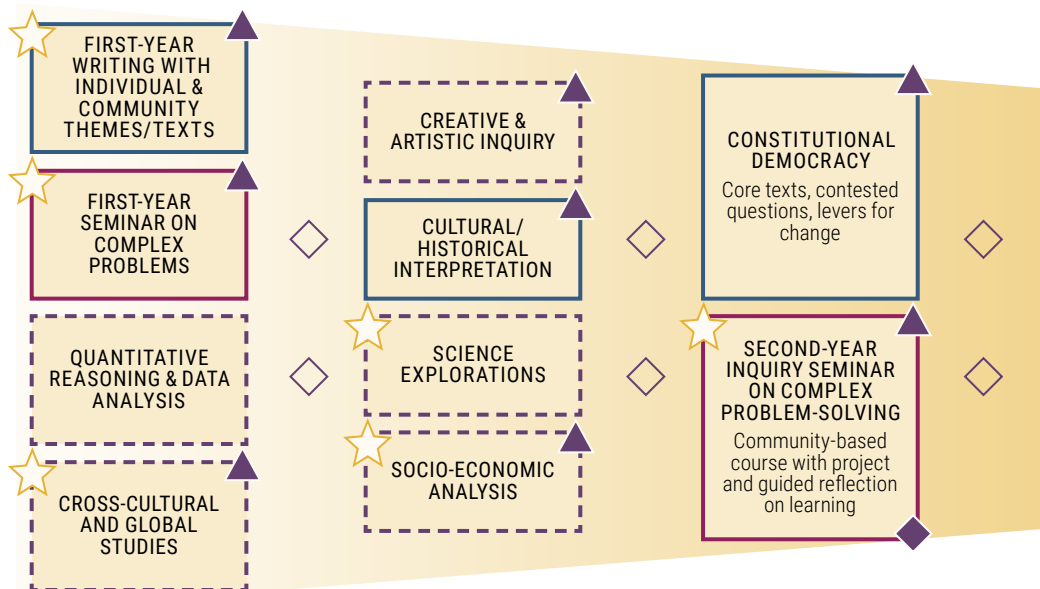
FIRST-YEAR WRITING WITH INDIVIDUAL & COMMUNITY THEMES/TEXTS

FIRST-YEAR SEMINAR ON COMPLEX PROBLEMS

QUANTITATIVE REASONING & DATA ANALYSIS

CROSS-CULTURAL AND GLOBAL STUDIES

CREATIVE & ARTISTIC INQUIRY

CULTURAL/ HISTORICAL INTERPRETATION

SCIENCE EXPLORATIONS

SOCIO-ECONOMIC ANALYSIS

CONSTITUTIONAL DEMOCRACY

Core texts, contested questions, levers for change

SECOND-YEAR INQUIRY SEMINAR ON COMPLEX PROBLEM-SOLVING

Community-based course with project and guided reflection on learning